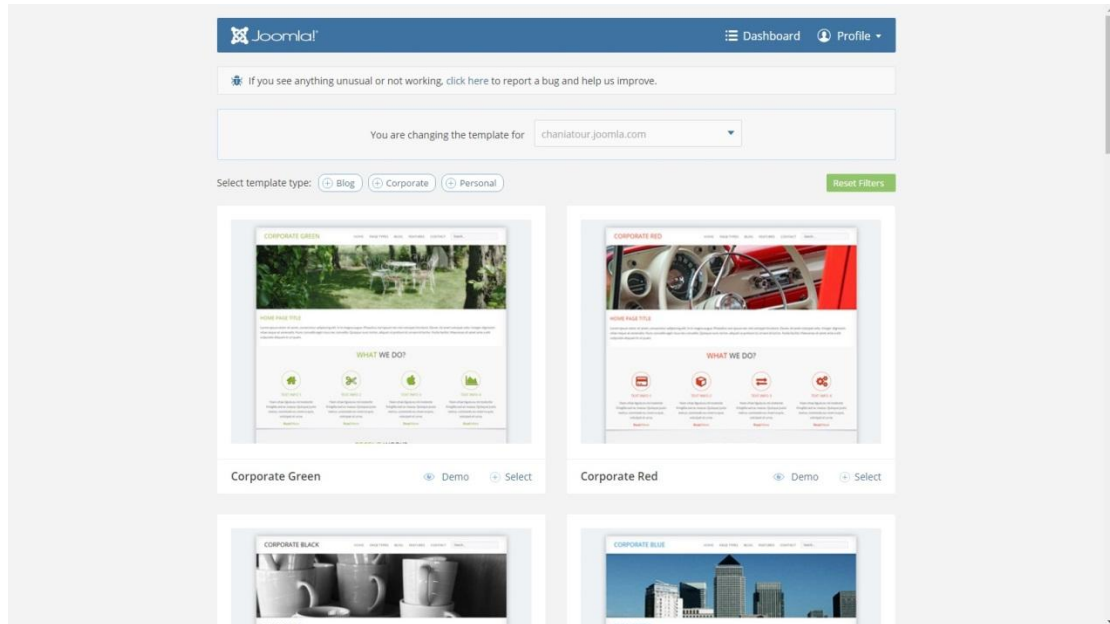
Joomla!

Dashboard

Profile

If you see anything unusual or not working, click here to report a bug and help us improve.

You are changing the template for chaniatour.joomla.com

Select template type: Blog Corporate Personal

Reset Filters

CORPORATE GREEN

HOME PAGE TITLE

WHAT WE DO?

Corporate Green

Demo

Select

CORPORATE RED

HOME PAGE TITLE

WHAT WE DO?

Corporate Red

Demo

Select

CORPORATE BLACK

CORPORATE BLUE